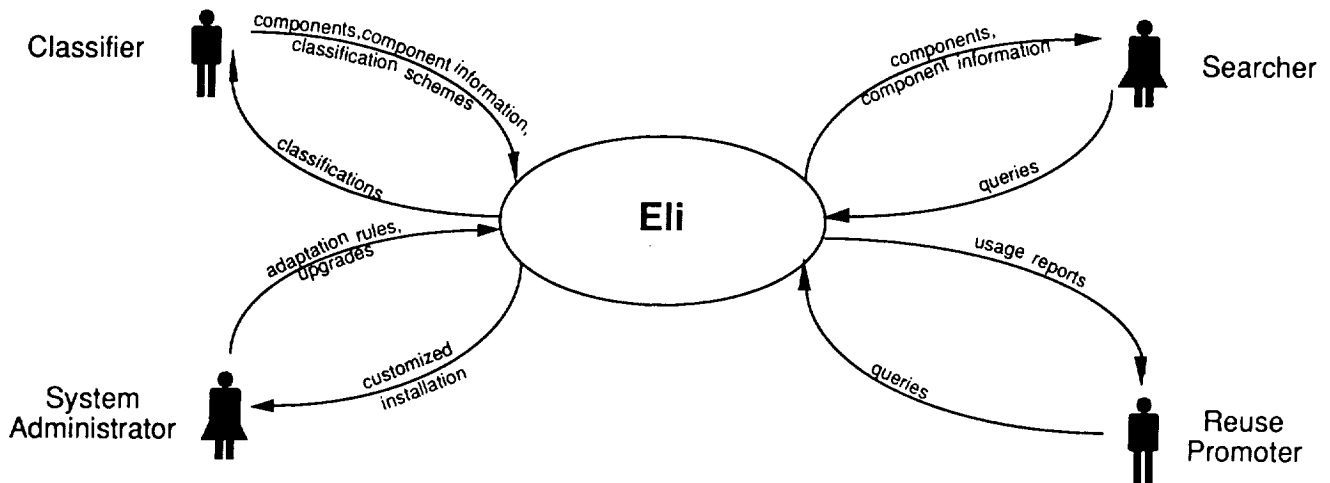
Classifier

components,component information, classification schemes

classifications

components, component information

Searcher

queries

Eli

adaptation rules, upgrades

usage reports

customized installation

queries

System Administrator

Reuse Promoter